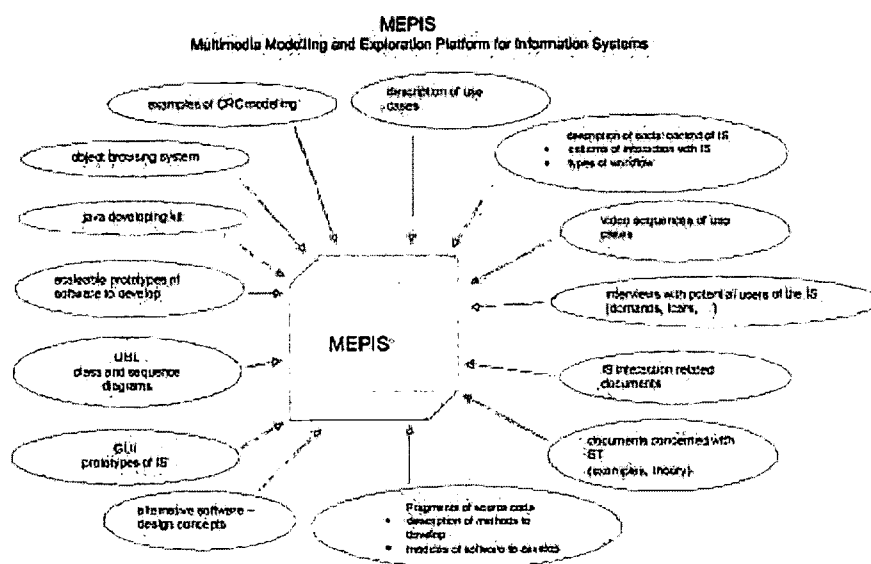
MEPIS
Multimedia Modelling and Exploration Platform for Information Systems

examples of CRC modelling

description of use cases

description of social context of IS
• cultures of interaction with IS
• types of workflow

object browsing system

java developing kit

video sequences of use cases

executable prototypes of software to develop

interviews with potential users of the IS (demands, fears, ...)

MEPIS

UML class and sequence diagrams

IS interaction related documents

GUI prototypes of IS

documents concerned with ST (examples, theory)

alternative software – design concepts

fragments of source code
• description of methods to develop
• modules of software to develop